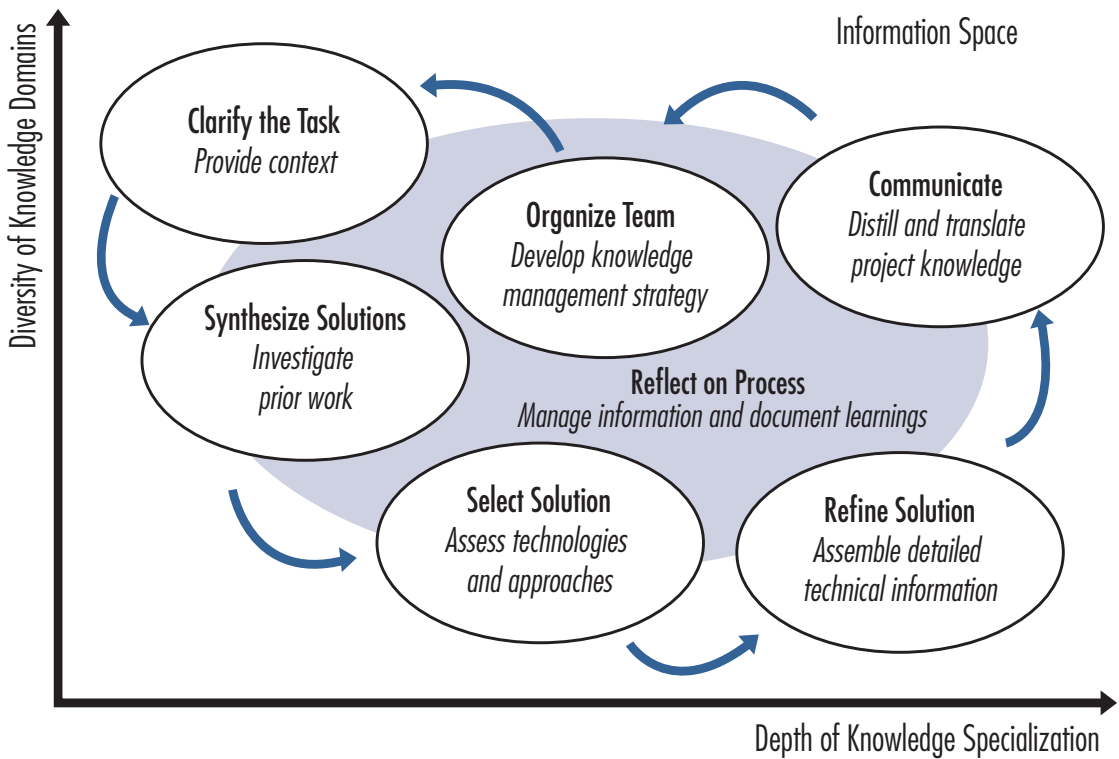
Information Space

Diversity of Knowledge Domains

Clarify the Task
*Provide context*

Organize Team
*Develop knowledge management strategy*

Communicate
*Distill and translate project knowledge*

Synthesize Solutions
*Investigate prior work*

Reflect on Process
*Manage information and document learnings*

Select Solution
*Assess technologies and approaches*

Refine Solution
*Assemble detailed technical information*

Depth of Knowledge Specialization